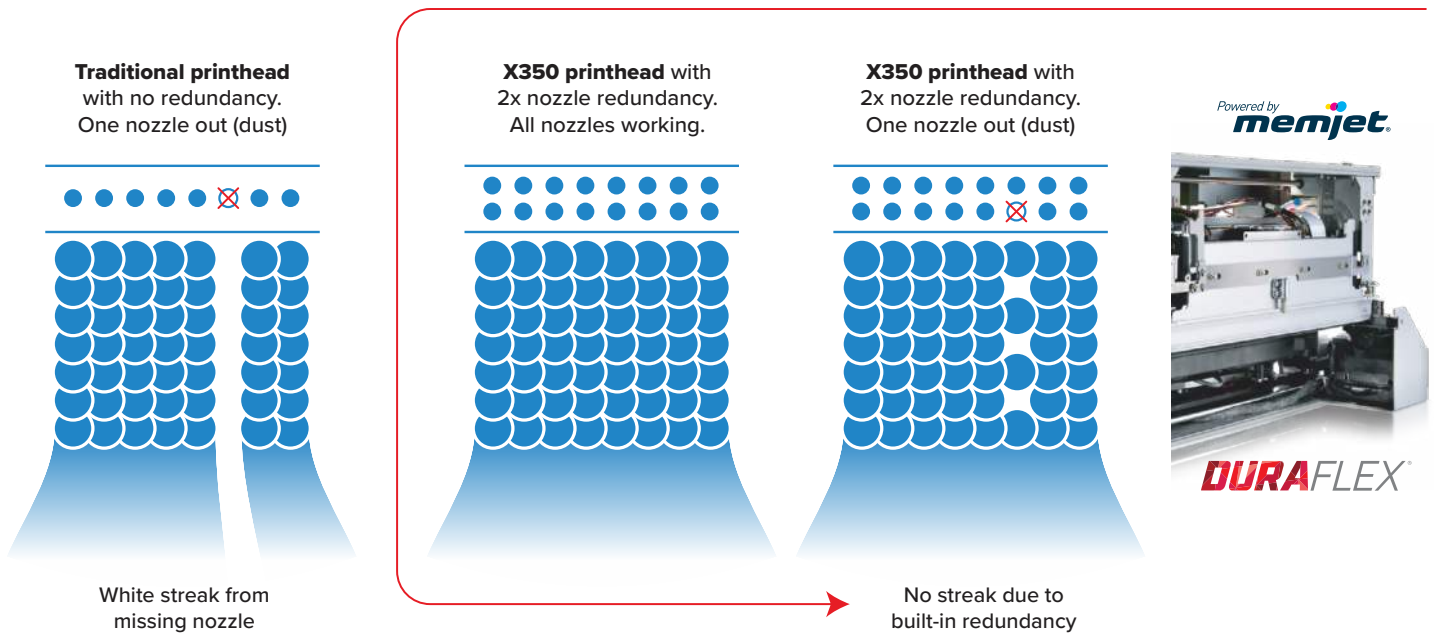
**Traditional printhead** with no redundancy. One nozzle out (dust)

**X350 printhead** with 2x nozzle redundancy. All nozzles working.

**X350 printhead** with 2x nozzle redundancy. One nozzle out (dust)

Powered by memjet

DURAFLEX

White streak from missing nozzle

No streak due to built-in redundancy